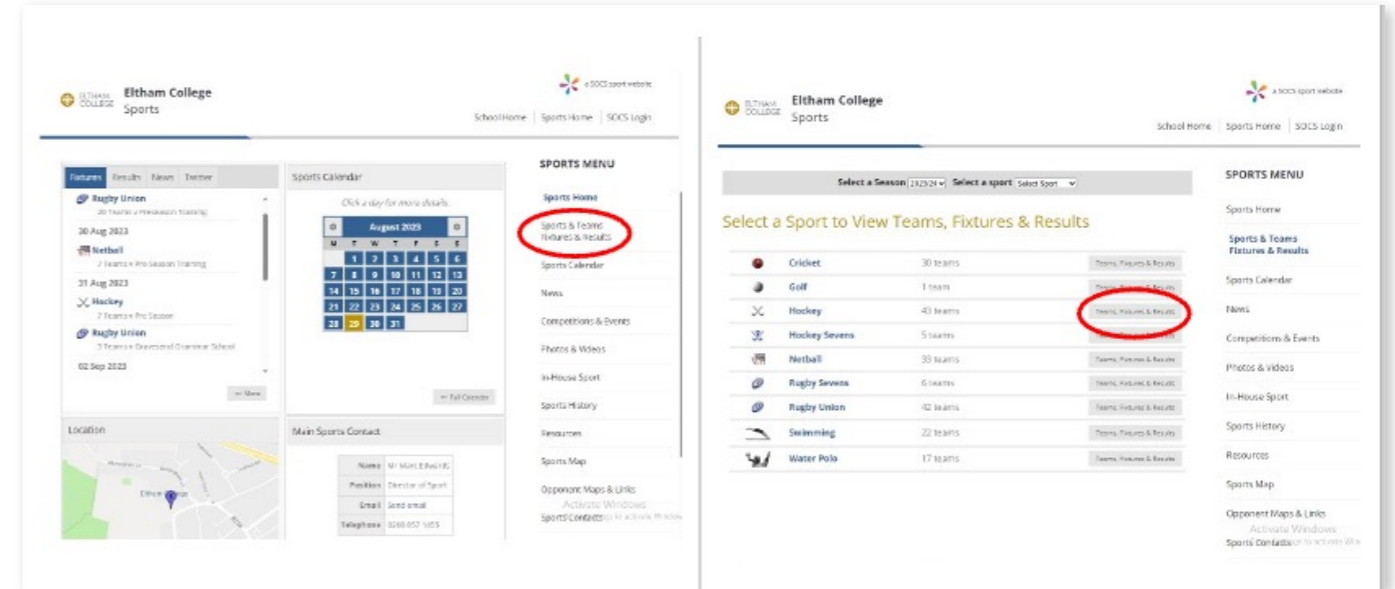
ELTHAM COLLEGE Eltham College Sports

a SOCS sport website

School Home | Sports Home | SOCS Login

Fixtures Results News Twitter

Rugby Union
20 Teams v Preseason Training

30 Aug 2023

Netball
2 Teams v Pre Season Training

31 Aug 2023

Hockey
2 Teams v Pre Season

Rugby Union
3 Teams v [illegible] Grammar School

02 Sep 2023

<< More

Sports Calendar

Click a day for more details.

August 2023

| M | T | W | T | F | S | S |
|---|---|---|---|---|---|---|
| | 1 | 2 | 3 | 4 | 5 | 6 |
| 7 | 8 | 9 | 10 | 11 | 12 | 13 |
| 14 | 15 | 16 | 17 | 18 | 19 | 20 |
| 21 | 22 | 23 | 24 | 25 | 26 | 27 |
| 28 | 29 | 30 | 31 | | | |

<< Full Calendar

Location

Eltham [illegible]

Main Sports Contact

| Name | Mr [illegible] |
|---|---|
| Position | Director of Sport |
| Email | Send email |
| Telephone | 0208 857 1455 |

SPORTS MENU

Sports Home

Sports & Teams Fixtures & Results

Sports Calendar

News

Competitions & Events

Photos & Videos

In-House Sport

Sports History

Resources

Sports Map

Opponent Maps & Links

Sports Contacts

Activate Windows

ELTHAM COLLEGE Eltham College Sports

a SOCS sport website

School Home | Sports Home | SOCS Login

Select a Season 2023/24 Select a sport Select Sport

Select a Sport to View Teams, Fixtures & Results

| Cricket | 30 teams | Teams, Fixtures & Results |
|---|---|---|
| Golf | 1 team | Teams, Fixtures & Results |
| Hockey | 43 teams | Teams, Fixtures & Results |
| Hockey Sevens | 5 teams | Teams, Fixtures & Results |
| Netball | 33 teams | Teams, Fixtures & Results |
| Rugby Sevens | 6 teams | Teams, Fixtures & Results |
| Rugby Union | 42 teams | Teams, Fixtures & Results |
| Swimming | 22 teams | Teams, Fixtures & Results |
| Water Polo | 17 teams | Teams, Fixtures & Results |

SPORTS MENU

Sports Home

Sports & Teams Fixtures & Results

Sports Calendar

News

Competitions & Events

Photos & Videos

In-House Sport

Sports History

Resources

Sports Map

Opponent Maps & Links

Sports Contacts

Activate Windows